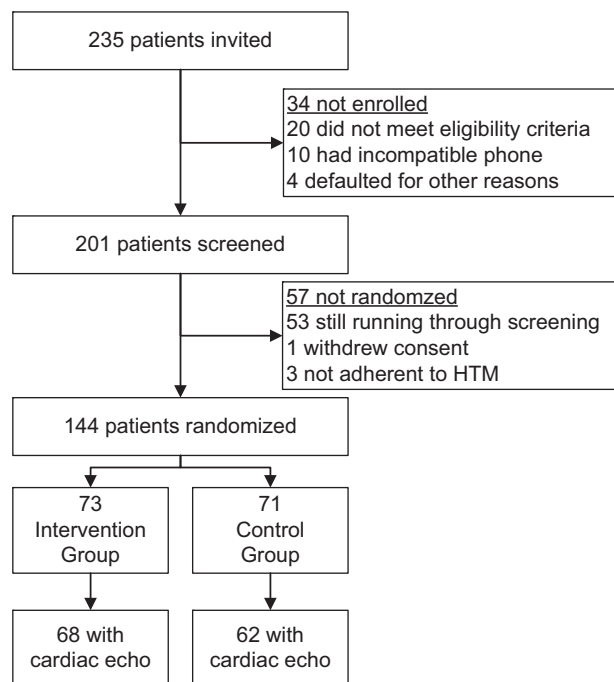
235 patients invited

34 not enrolled
20 did not meet eligibility criteria
10 had incompatible phone
4 defaulted for other reasons

201 patients screened

57 not randomzed
53 still running through screening
1 withdrew consent
3 not adherent to HTM

144 patients randomized

73
Intervention
Group

71
Control
Group

68 with
cardiac echo

62 with
cardiac echo